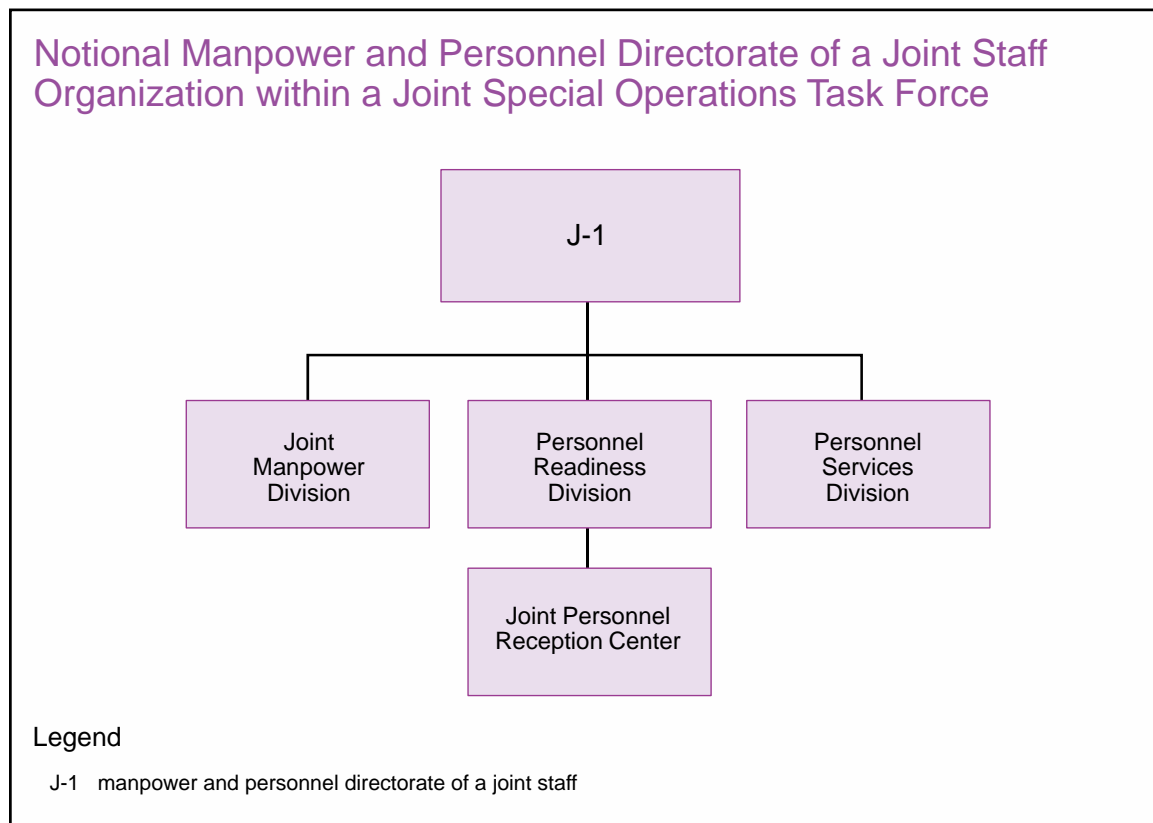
Notional Manpower and Personnel Directorate of a Joint Staff Organization within a Joint Special Operations Task Force

J-1

Joint Manpower Division

Personnel Readiness Division

Personnel Services Division

Joint Personnel Reception Center

Legend

J-1 manpower and personnel directorate of a joint staff